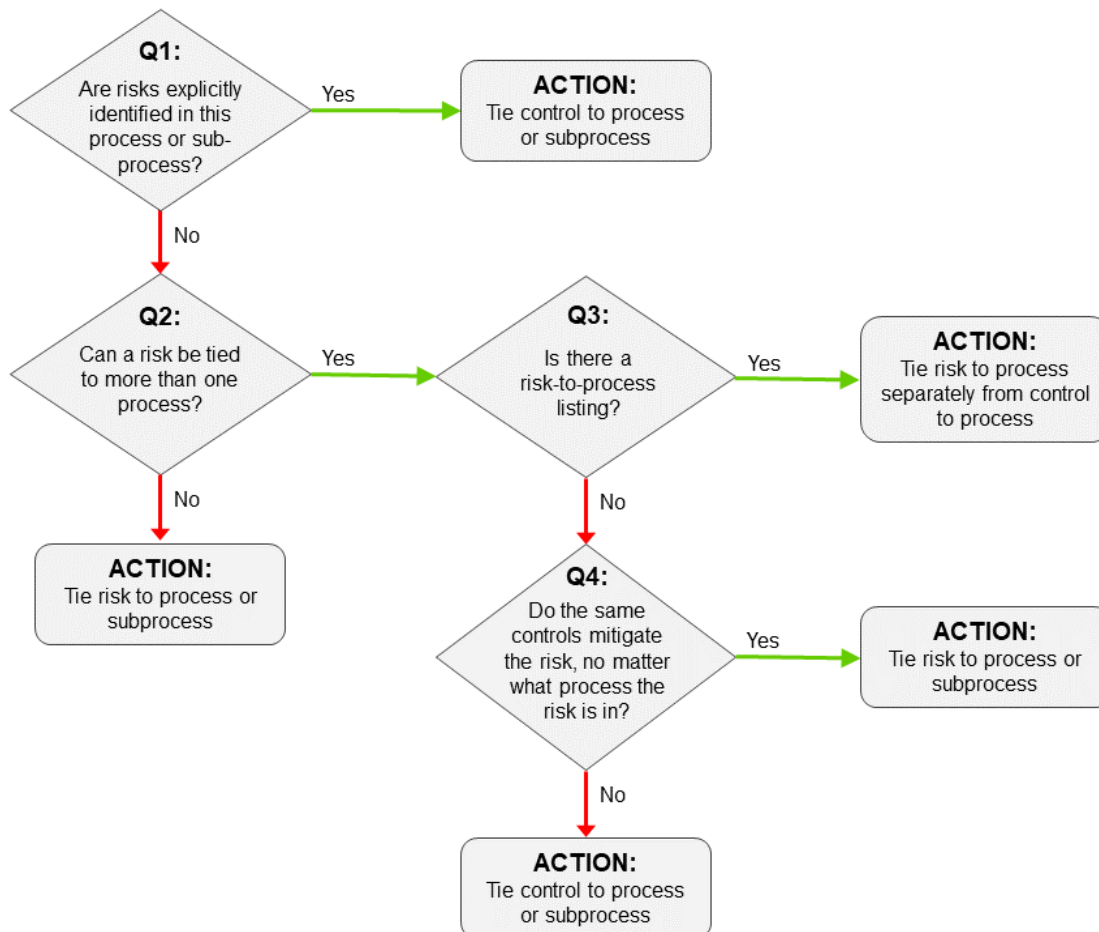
Q1:
Are risks explicitly identified in this process or sub-process?

Yes

ACTION:
Tie control to process or subprocess

No

Q2:
Can a risk be tied to more than one process?

Yes

Q3:
Is there a risk-to-process listing?

Yes

ACTION:
Tie risk to process separately from control to process

No

ACTION:
Tie risk to process or subprocess

No

Q4:
Do the same controls mitigate the risk, no matter what process the risk is in?

Yes

ACTION:
Tie risk to process or subprocess

No

ACTION:
Tie control to process or subprocess